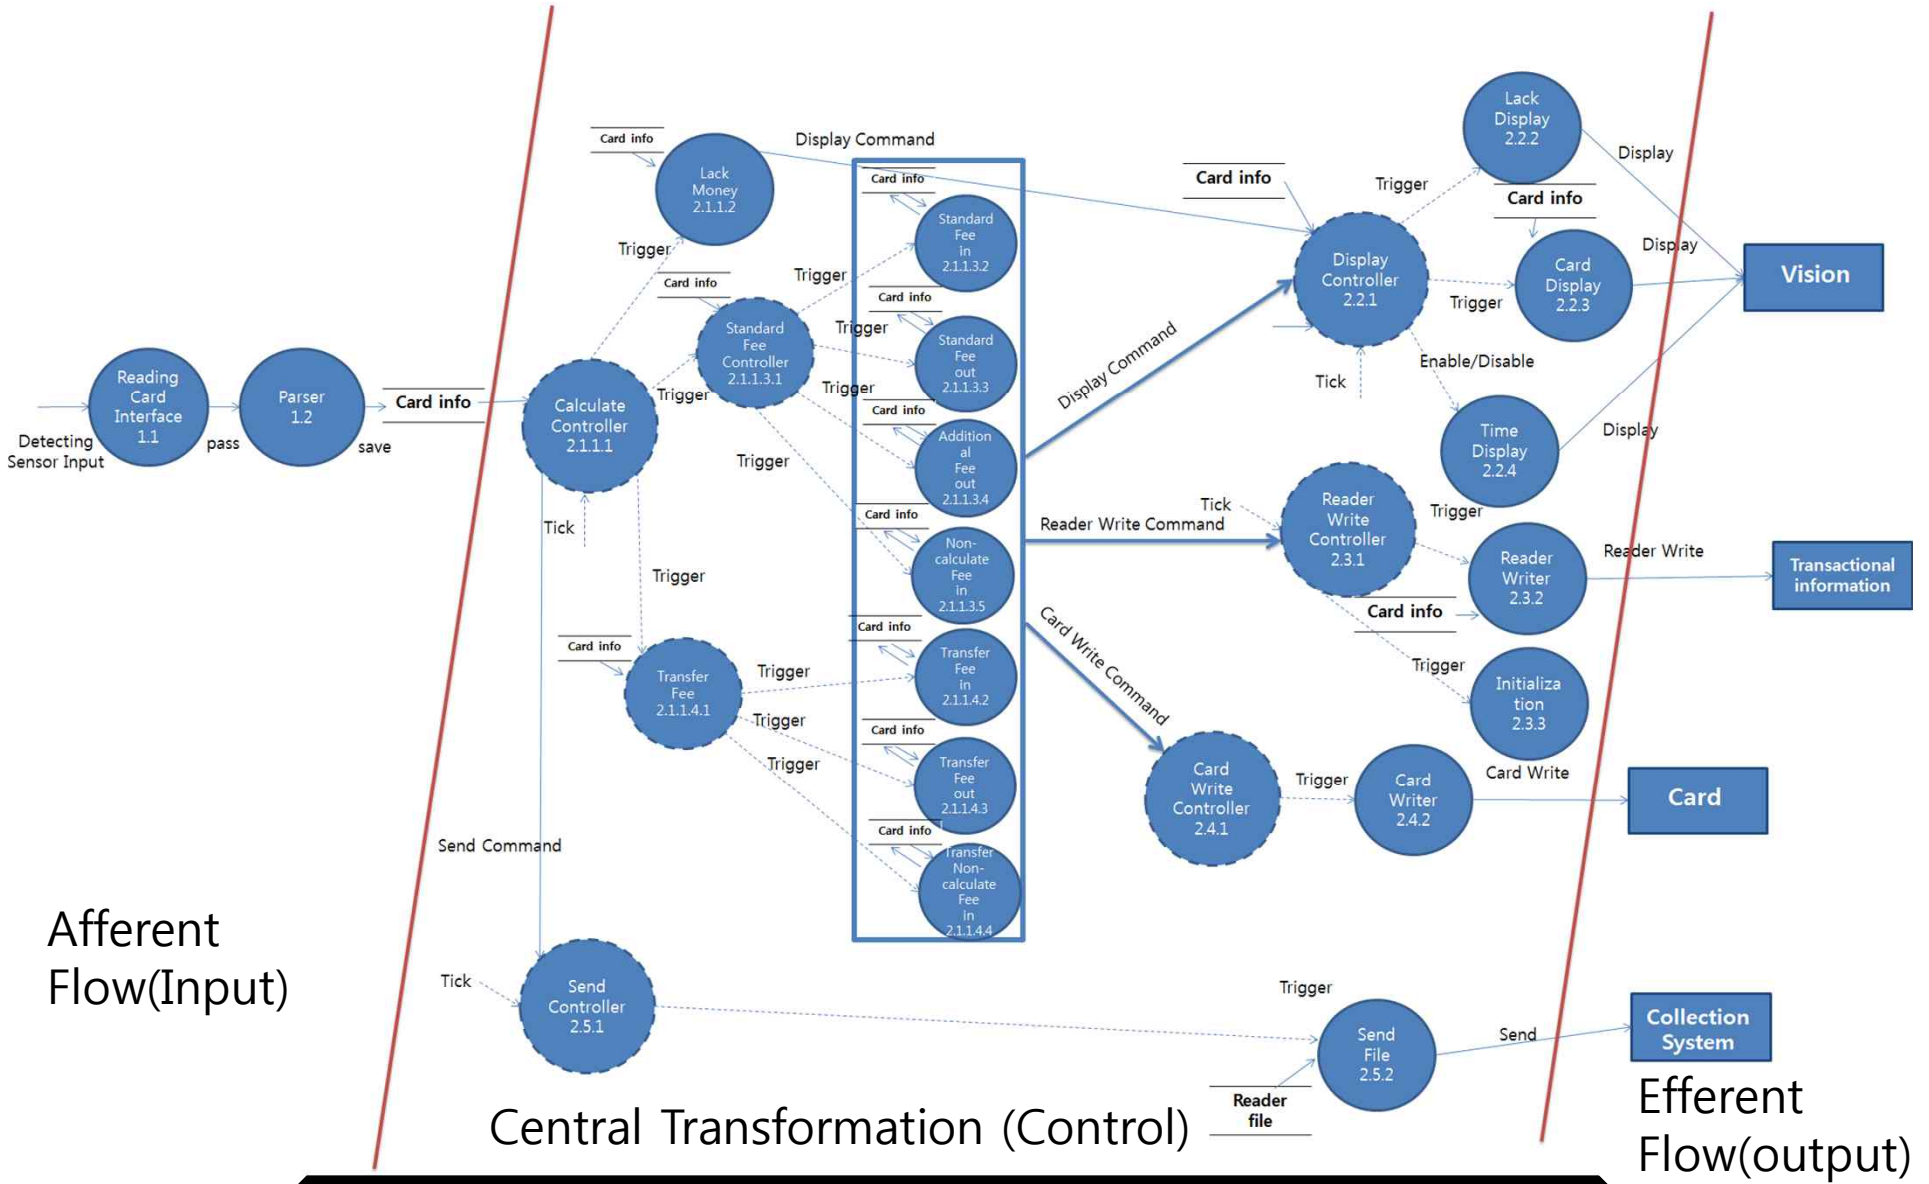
Detecting Sensor Input

Reading Card Interface 1.1

pass

Parser 1.2

save

Card info

Calculate Controller 2.1.1.1

Tick

Card info

Lack Money 2.1.1.2

Trigger

Display Command

Card info

Standard Fee Controller 2.1.1.3.1

Trigger

Trigger

Trigger

Trigger

Trigger

Card info

Standard Fee in 2.1.1.3.2

Card info

Standard Fee out 2.1.1.3.3

Card info

Addition al Fee out 2.1.1.3.4

Card info

Non-calculate Fee in 2.1.1.3.5

Trigger

Card info

Transfer Fee 2.1.1.4.1

Trigger

Trigger

Trigger

Card info

Transfer Fee in 2.1.1.4.2

Card info

Transfer Fee out 2.1.1.4.3

Card info

Transfer Non-calculate Fee in 2.1.1.4.4

Send Command

Tick

Send Controller 2.5.1

Display Command

Reader Write Command

Card Write Command

Card info

Display Controller 2.2.1

Tick

Trigger

Lack Display 2.2.2

Card info

Card Display 2.2.3

Trigger

Enable/Disable

Time Display 2.2.4

Display

Display

Display

Vision

Tick

Reader Write Controller 2.3.1

Trigger

Reader Writer 2.3.2

Reader Write

Transactional information

Card info

Trigger

Initialization 2.3.3

Card Write Controller 2.4.1

Trigger

Card Writer 2.4.2

Card Write

Card

Trigger

Send File 2.5.2

Send

Collection System

Reader file

Afferent Flow(Input)

Central Transformation (Control)

Efferent Flow(output)